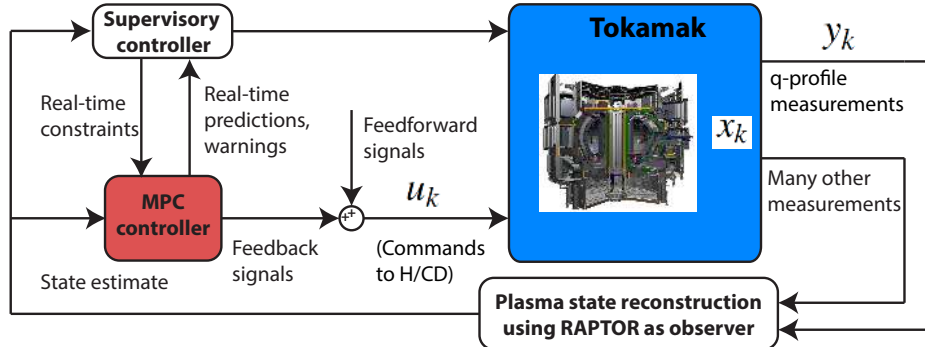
Supervisory controller

Tokamak

$y_k$

q-profile measurements

Real-time constraints

Real-time predictions, warnings

Feedforward signals

$x_k$

MPC controller

+ +

$u_k$

Many other measurements

Feedback signals

(Commands to H/CD)

State estimate

Plasma state reconstruction using RAPTOR as observer